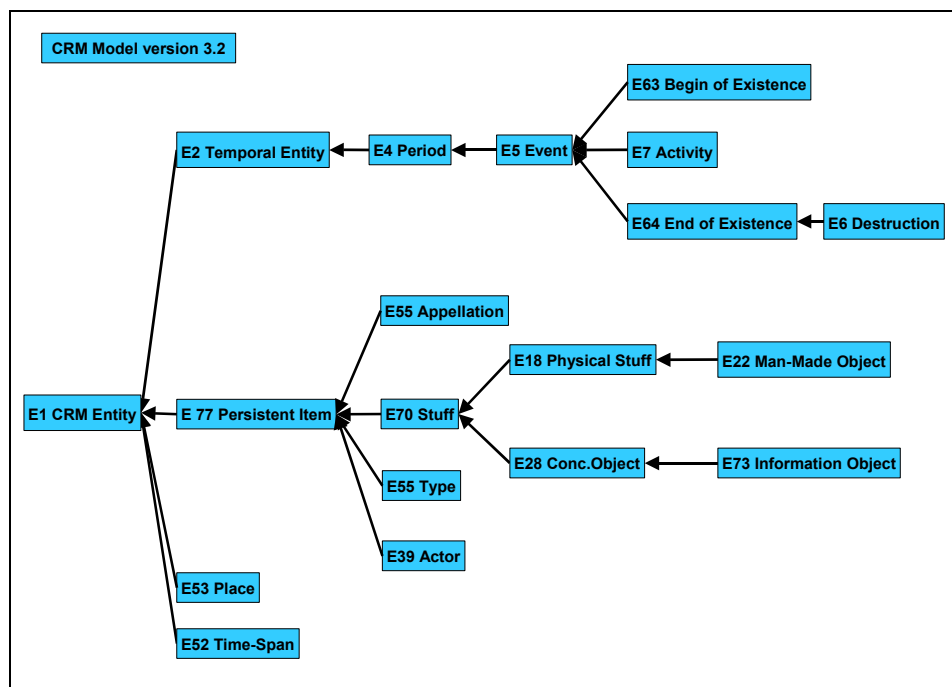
CRM Model version 3.2

E63 Begin of Existence

E2 Temporal Entity

E4 Period

E5 Event

E7 Activity

E64 End of Existence

E6 Destruction

E55 Appellation

E18 Physical Stuff

E22 Man-Made Object

E1 CRM Entity

E 77 Persistent Item

E70 Stuff

E28 Conc.Object

E73 Information Object

E55 Type

E39 Actor

E53 Place

E52 Time-Span